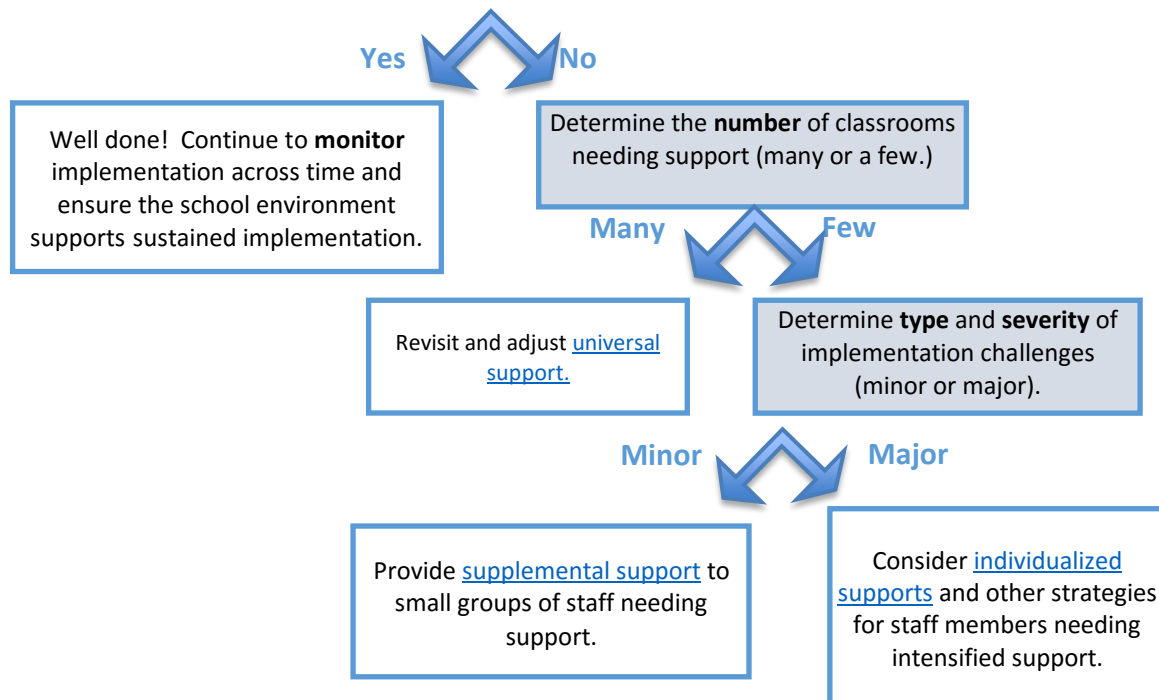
Yes

No

Well done! Continue to **monitor** implementation across time and ensure the school environment supports sustained implementation.

Determine the **number** of classrooms needing support (many or a few.)

Many

Few

Revisit and adjust universal support.

Determine **type** and **severity** of implementation challenges (minor or major).

Minor

Major

Provide supplemental support to small groups of staff needing support.

Consider individualized supports and other strategies for staff members needing intensified support.